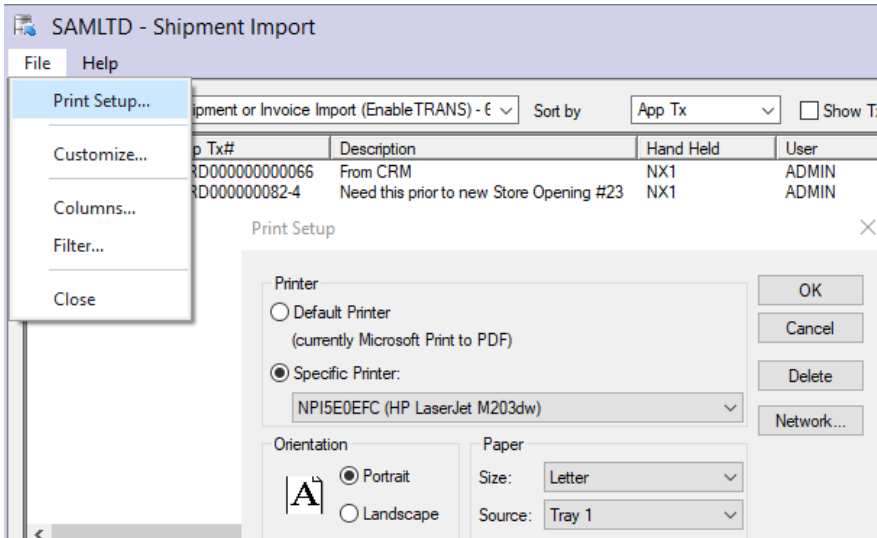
SAMLTD - Shipment Import

File Help

Print Setup...

Customize...

Columns...

Filter...

Close

ipment or Invoice Import (EnableTRANS) - 6

Sort by

App Tx

Show T

| p Tx# | Description | Hand Held | User |
|---|---|---|---|
| RD000000000066 | From CRM | NX1 | ADMIN |
| RD000000082-4 | Need this prior to new Store Opening #23 | NX1 | ADMIN |

Print Setup

Printer

Default Printer

(currently Microsoft Print to PDF)

Specific Printer:

NPI5E0EFC (HP LaserJet M203dw)

OK

Cancel

Delete

Network...

Orientation

A

Portrait

Landscape

Paper

Size: Letter

Source: Tray 1